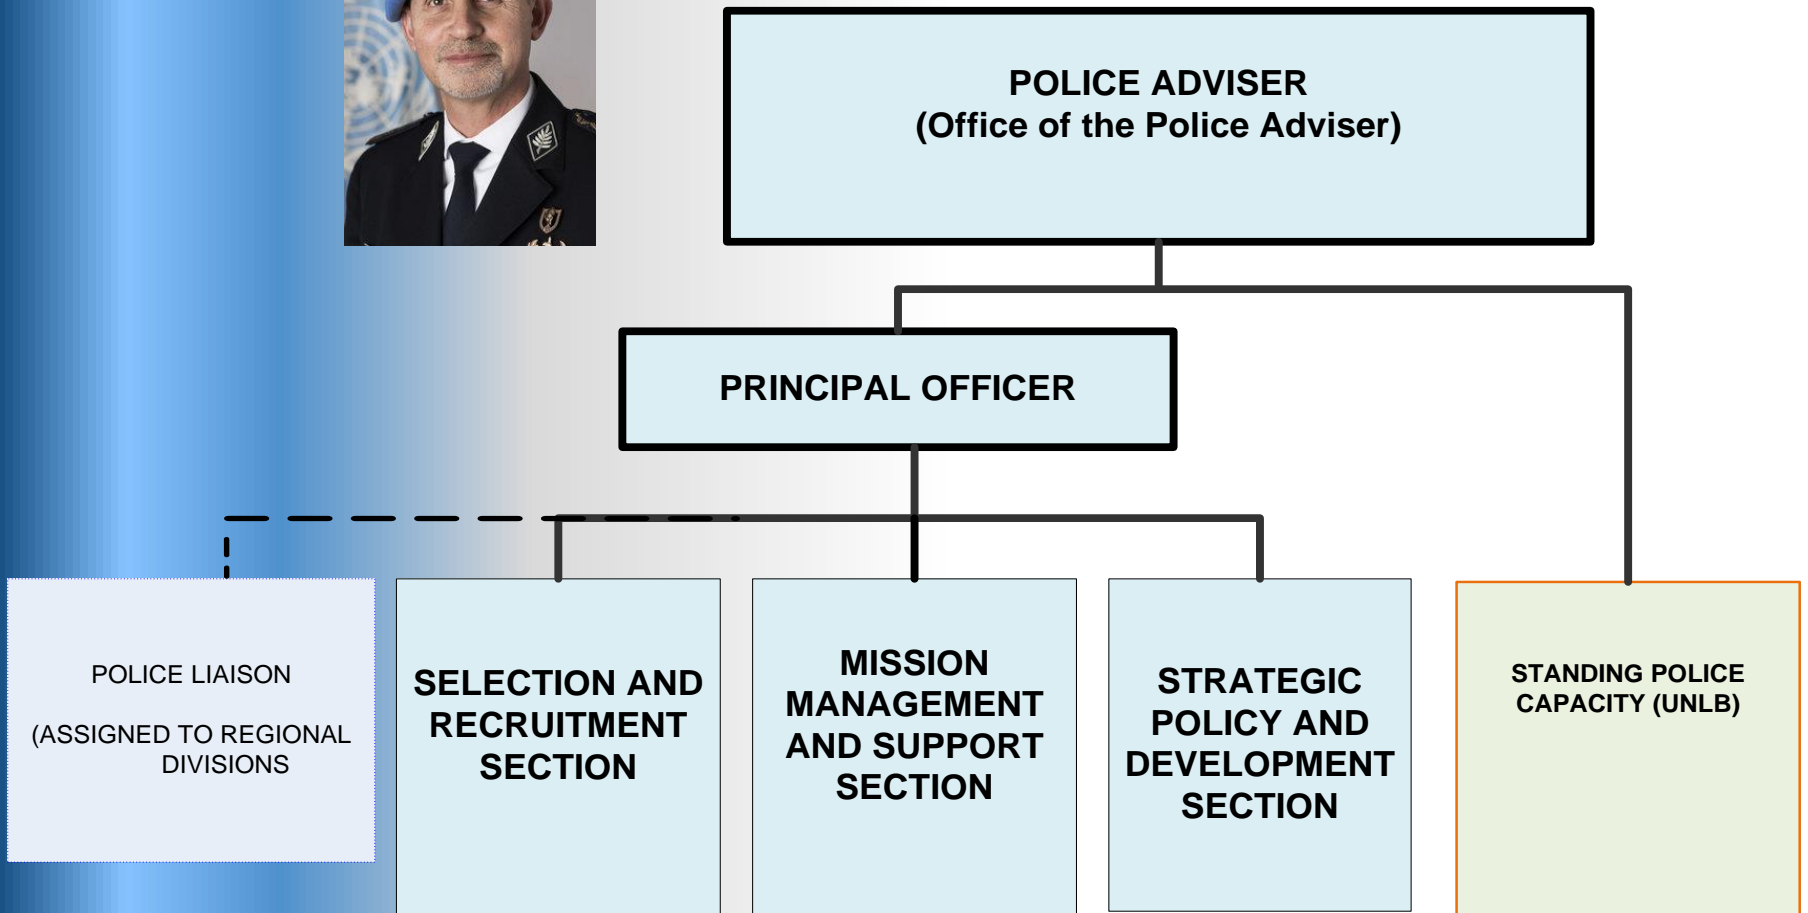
POLICE ADVISER
(Office of the Police Adviser)

PRINCIPAL OFFICER

POLICE LIAISON

(ASSIGNED TO REGIONAL DIVISIONS

SELECTION AND RECRUITMENT SECTION

MISSION MANAGEMENT AND SUPPORT SECTION

STRATEGIC POLICY AND DEVELOPMENT SECTION

STANDING POLICE CAPACITY (UNLB)